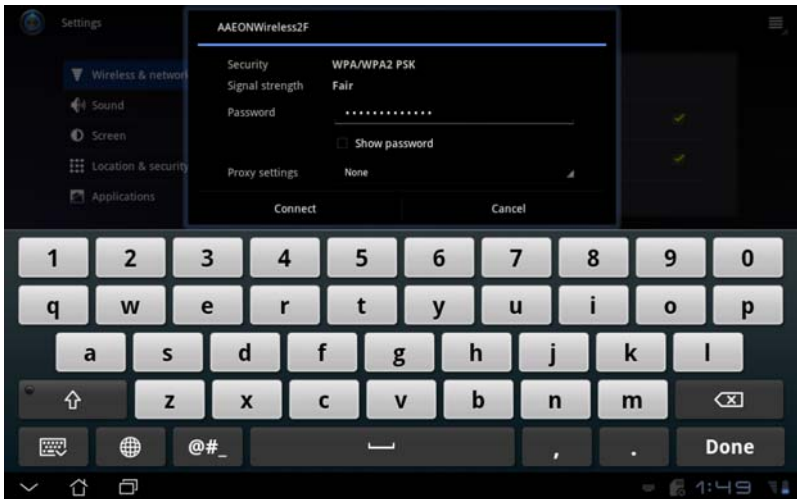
Settings

Wireless & network

Sound

Screen

Location & security

Applications

AAEONWireless2F

Security WPA/WPA2 PSK

Signal strength Fair

Password ••••••••••••••

Show password

Proxy settings None

Connect

Cancel

1 2 3 4 5 6 7 8 9 0

q w e r t y u i o p

a s d f g h j k l

z x c v b n m

@#_

,

.

Done

1:49